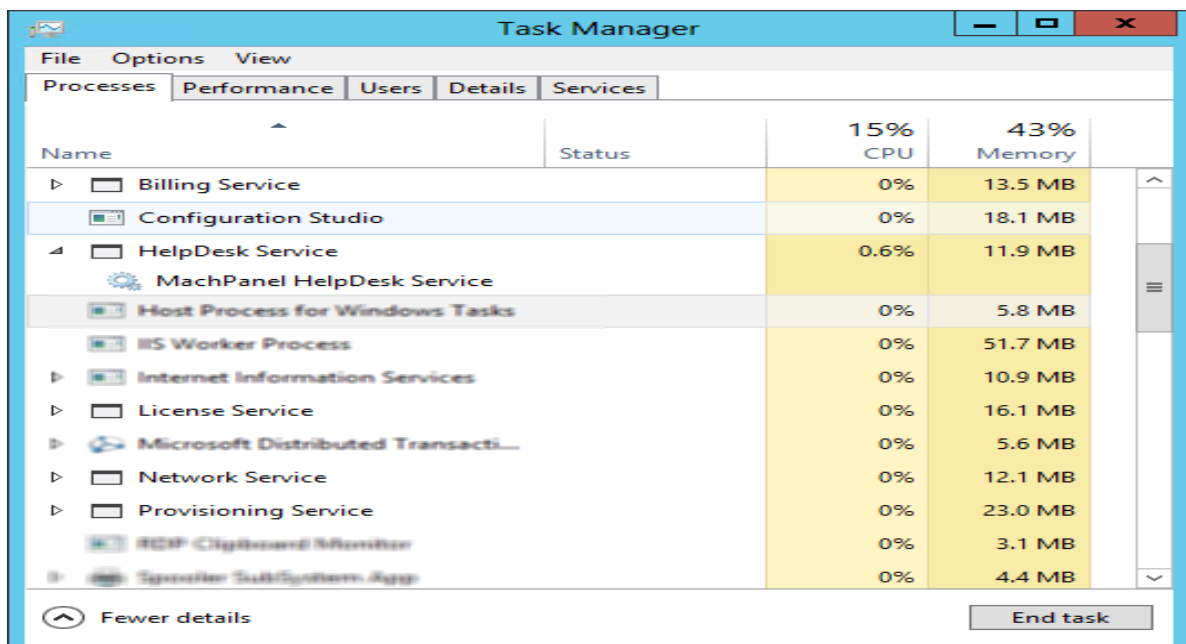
Task Manager

File Options View

Processes Performance Users Details Services

| Name | Status | 15% CPU | 43% Memory |
|---|---|---|---|
| Billing Service | | 0% | 13.5 MB |
| Configuration Studio | | 0% | 18.1 MB |
| HelpDesk Service | | 0.6% | 11.9 MB |
| MachPanel HelpDesk Service | | | |
| Host Process for Windows Tasks | | 0% | 5.8 MB |
| IIS Worker Process | | 0% | 51.7 MB |
| Internet Information Services | | 0% | 10.9 MB |
| License Service | | 0% | 16.1 MB |
| Microsoft Distributed Transacti... | | 0% | 5.6 MB |
| Network Service | | 0% | 12.1 MB |
| Provisioning Service | | 0% | 23.0 MB |
| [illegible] | | 0% | 3.1 MB |
| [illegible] | | 0% | 4.4 MB |

Fewer details

End task